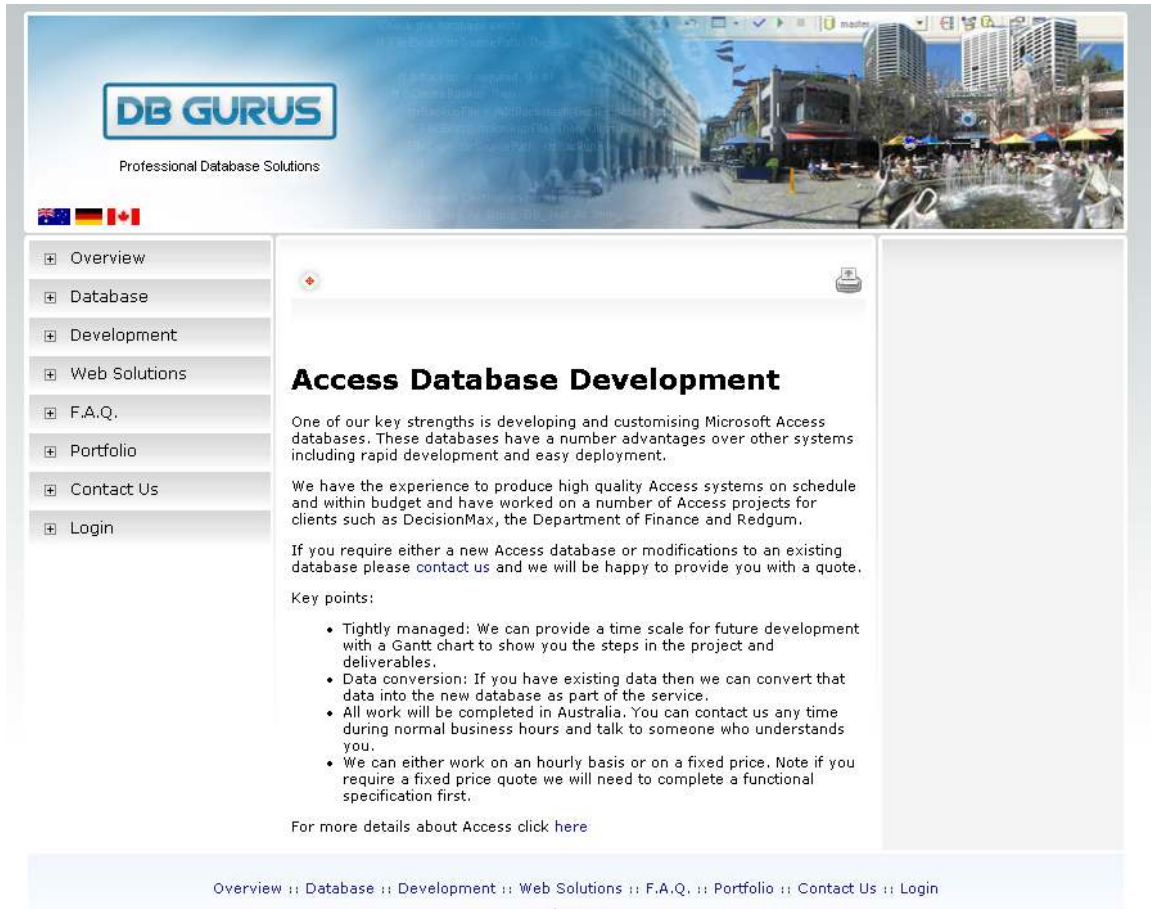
DB GURUS

Professional Database Solutions

Overview
Database
Development
Web Solutions
F.A.Q.
Portfolio
Contact Us
Login

Access Database Development

One of our key strengths is developing and customising Microsoft Access databases. These databases have a number advantages over other systems including rapid development and easy deployment.

We have the experience to produce high quality Access systems on schedule and within budget and have worked on a number of Access projects for clients such as DecisionMax, the Department of Finance and Redgum.

If you require either a new Access database or modifications to an existing database please contact us and we will be happy to provide you with a quote.

Key points:

- Tightly managed: We can provide a time scale for future development with a Gantt chart to show you the steps in the project and deliverables.
- Data conversion: If you have existing data then we can convert that data into the new database as part of the service.
- All work will be completed in Australia. You can contact us any time during normal business hours and talk to someone who understands you.
- We can either work on an hourly basis or on a fixed price. Note if you require a fixed price quote we will need to complete a functional specification first.

For more details about Access click here

Overview :: Database :: Development :: Web Solutions :: F.A.Q. :: Portfolio :: Contact Us :: Login